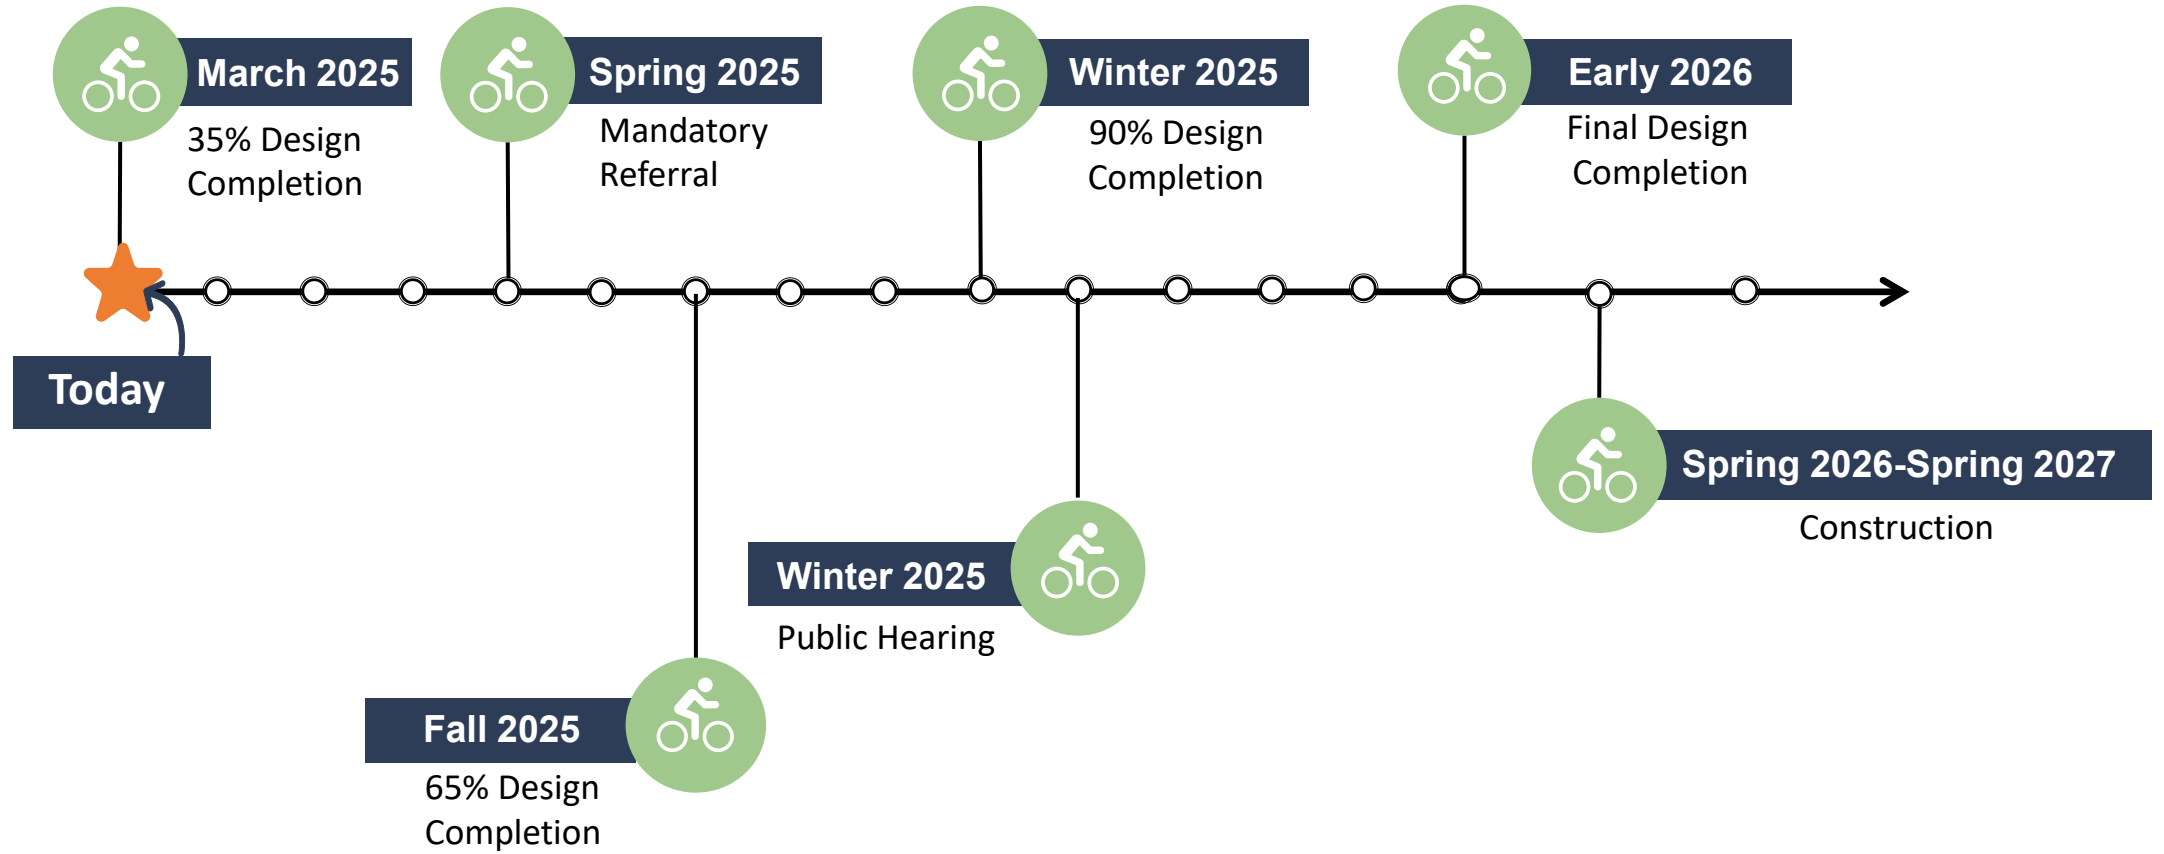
March 2025
35% Design Completion

Spring 2025
Mandatory Referral

Winter 2025
90% Design Completion

Early 2026
Final Design Completion

Today

Spring 2026-Spring 2027
Construction

Winter 2025
Public Hearing

Fall 2025
65% Design Completion